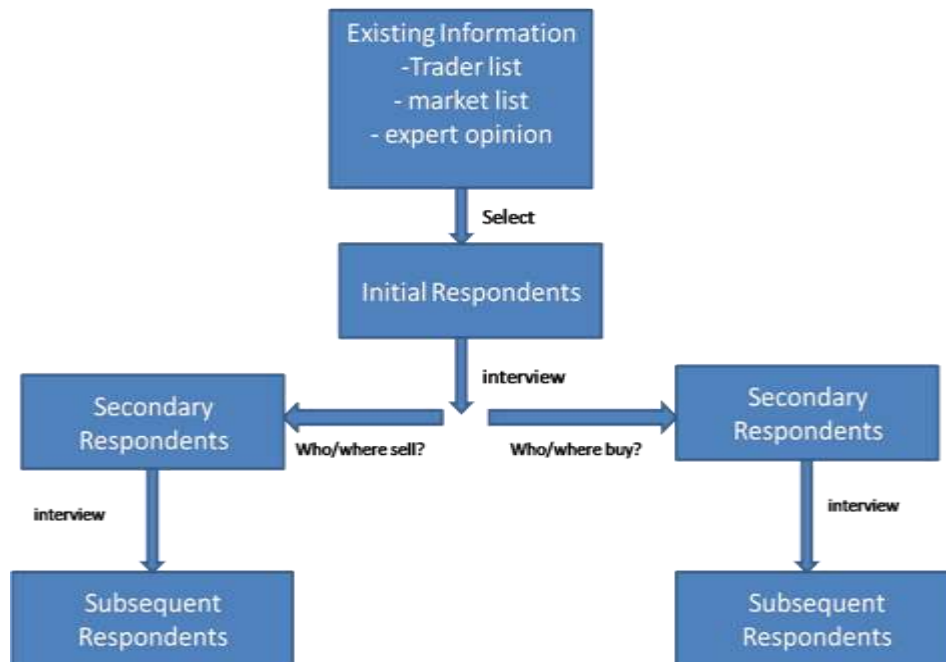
Existing Information
-Trader list
- market list
- expert opinion

Select

Initial Respondents

interview

Secondary Respondents

Who/where sell?

Who/where buy?

Secondary Respondents

interview

interview

Subsequent Respondents

Subsequent Respondents